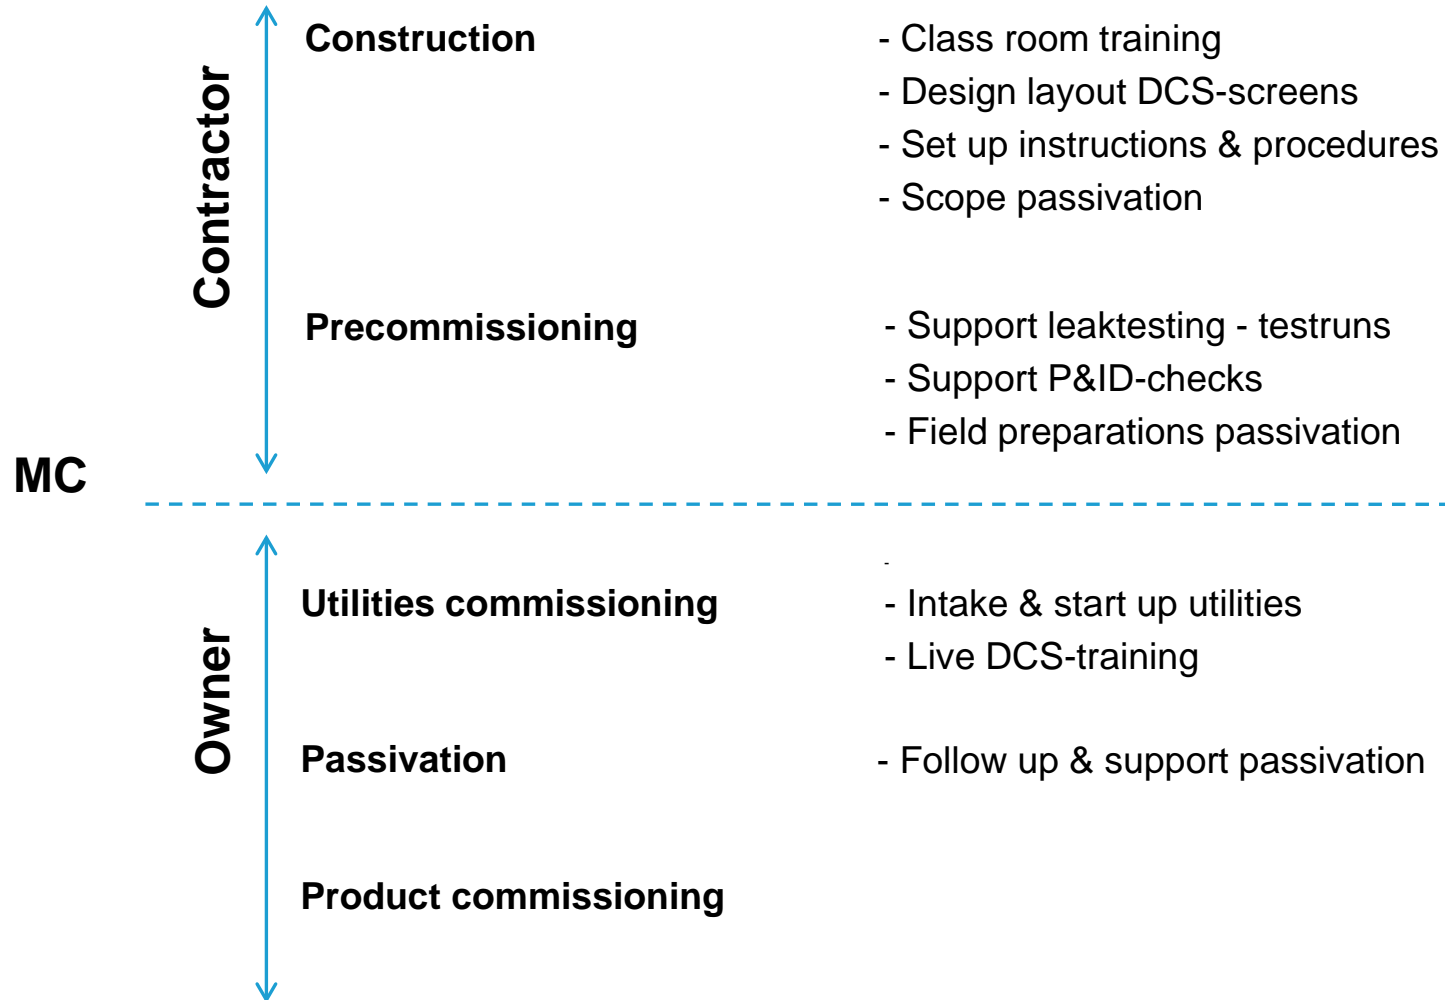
Contractor

Construction

- Class room training
- Design layout DCS-screens
- Set up instructions & procedures
- Scope passivation

Precommissioning

- Support leaktesting - testruns
- Support P&ID-checks
- Field preparations passivation

MC

Owner

Utilities commissioning

- Intake & start up utilities
- Live DCS-training

Passivation

- Follow up & support passivation

Product commissioning